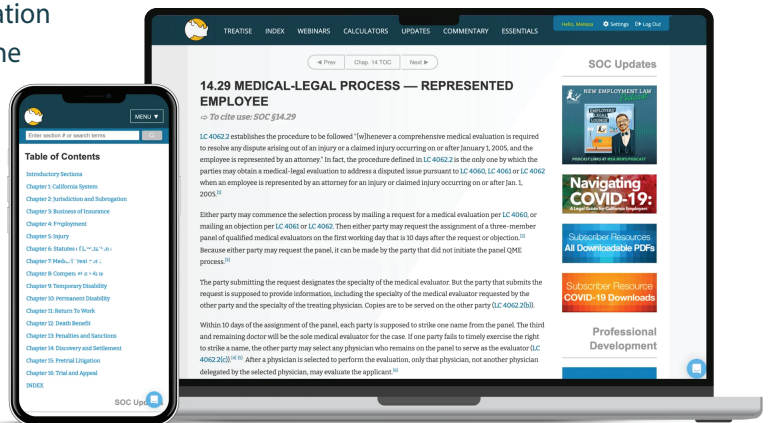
ation
ne

TREATISE INDEX WEBINARS CALCULATORS UPDATES COMMENTARY ESSENTIALS

Hello, Melissa  Settings  Log Out

◄ Prev  Chap. 14 TOC  Next ►

14.29 MEDICAL-LEGAL PROCESS — REPRESENTED EMPLOYEE

⇨ To cite use: SOC §14.29

LC 4062.2 establishes the procedure to be followed "[w]henever a comprehensive medical evaluation is required to resolve any dispute arising out of an injury or a claimed injury occurring on or after January 1, 2005, and the employee is represented by an attorney." In fact, the procedure defined in LC 4062.2 is the only one by which the parties may obtain a medical-legal evaluation to address a disputed issue pursuant to LC 4060, LC 4061 or LC 4062 when an employee is represented by an attorney for an injury or claimed injury occurring on or after Jan. 1, 2005.[1]

Either party may commence the selection process by mailing a request for a medical evaluation per LC 4060, or mailing an objection per LC 4061 or LC 4062. Then either party may request the assignment of a three-member panel of qualified medical evaluators on the first working day that is 10 days after the request or objection.[2] Because either party may request the panel, it can be made by the party that did not initiate the panel QME process.[3]

The party submitting the request designates the specialty of the medical evaluator. But the party that submits the request is supposed to provide information, including the specialty of the medical evaluator requested by the other party and the specialty of the treating physician. Copies are to be served on the other party (LC 4062.2(b)).

Within 10 days of the assignment of the panel, each party is supposed to strike one name from the panel. The third and remaining doctor will be the sole medical evaluator for the case. If one party fails to timely exercise the right to strike a name, the other party may select any physician who remains on the panel to serve as the evaluator (LC 4062.2(c)).[4] [5] After a physician is selected to perform the evaluation, only that physician, not another physician delegated by the selected physician, may evaluate the applicant.[6]

SOC Updates

NEW EMPLOYMENT LAW
PODCAST LINKS AT WSA-NEWS/PODCAST

Navigating COVID-19:
A Legal Guide for California Employers

Subscriber Resources
All Downloadable PDFs

Subscriber Resource
COVID-19 Downloads

Professional Development

MENU ▼
Enter section # or search terms
Go

Table of Contents

Introductory Sections
Chapter 1: California System
Chapter 2: Jurisdiction and Subrogation
Chapter 3: Business of Insurance
Chapter 4: Employment
Chapter 5: Injury
Chapter 6: Statutes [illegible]
Chapter 7: Med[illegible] Treat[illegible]
Chapter 8: Compen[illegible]
Chapter 9: Temporary Disability
Chapter 10: Permanent Disability
Chapter 11: Return To Work
Chapter 12: Death Benefit
Chapter 13: Penalties and Sanctions
Chapter 14: Discovery and Settlement
Chapter 15: Pretrial Litigation
Chapter 16: Trial and Appeal
INDEX

SOC Upd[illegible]